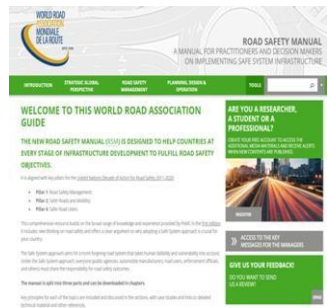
WORLD ROAD ASSOCIATION MONDIALE DE LA ROUTE

ROAD SAFETY MANUAL
A MANUAL FOR PRACTITIONERS AND DECISION MAKERS ON IMPLEMENTING SAFE SYSTEM INFRASTRUCTURE

INTRODUCTION | STRATEGIC GLOBAL PERSPECTIVE | ROAD SAFETY MANAGEMENT | PLANNING, DESIGN & OPERATION | TOOLS

WELCOME TO THIS WORLD ROAD ASSOCIATION GUIDE

THE NEW ROAD SAFETY MANUAL (RSM) IS DESIGNED TO HELP COUNTRIES AT EVERY STAGE OF INFRASTRUCTURE DEVELOPMENT TO FULFILL ROAD SAFETY OBJECTIVES.

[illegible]

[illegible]

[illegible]

The manual is split into three parts and can be downloaded in chapters.

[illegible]

ARE YOU A RESEARCHER, A STUDENT OR A PROFESSIONAL?

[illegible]

REGISTER

ACCESS TO THE KEY MESSAGES FOR THE MANAGERS

GIVE US YOUR FEEDBACK!

DO YOU WANT TO SEND US A REVIEW?

SEND